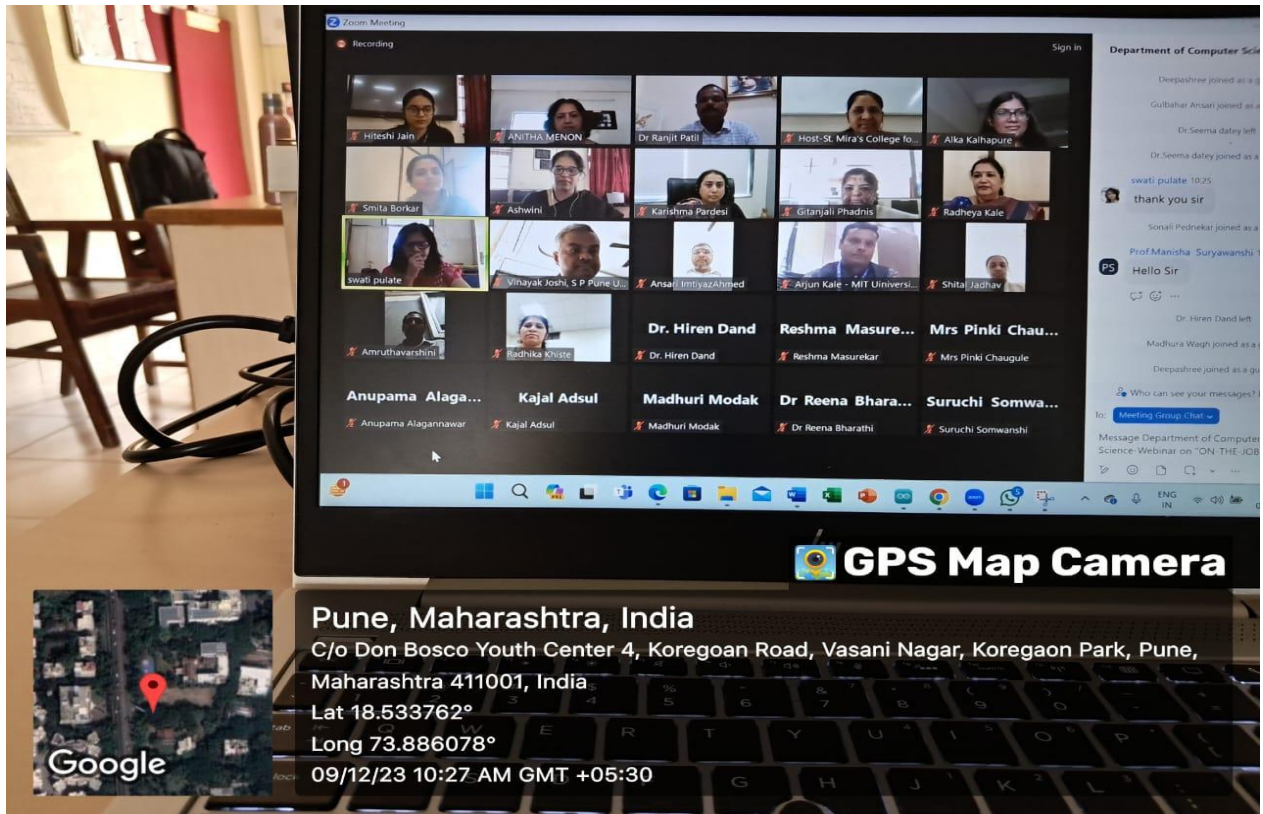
Zoom Meeting

Recording

Sign in

Hiteshi Jain
ANITHA MENON
Dr Ranjit Patil
Host-St. Mira's College fo...
Alka Kalhapure
Smita Borkar
Ashwini
Karishma Pardesi
Gitanjali Phadnis
Radheya Kale
swati pulate
Vinayak Joshi, S P Pune U...
Ansari ImtiyazAhmed
Arjun Kale - MIT Uiniversi...
Shital Jadhav
Amruthavarshini
Radhika Khiste
Dr. Hiren Dand
Dr. Hiren Dand
Reshma Masure...
Reshma Masurekar
Mrs Pinki Chau...
Mrs Pinki Chaugule
Anupama Alaga...
Anupama Alagannawar
Kajal Adsul
Kajal Adsul
Madhuri Modak
Madhuri Modak
Dr Reena Bhara...
Dr Reena Bharathi
Suruchi Somwa...
Suruchi Somwanshi

Department of Computer Sci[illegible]

Deepashree joined as a g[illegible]
Gulbahar Ansari joined as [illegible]
Dr.Seema datey left
Dr.Seema datey joined as a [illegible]
swati pulate 10:25
thank you sir
Sonali Pednekar joined as a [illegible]
PS Prof.Manisha Suryawanshi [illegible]
Hello Sir
Dr. Hiren Dand left
Madhura Wagh joined as a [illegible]
Deepashree joined as a gu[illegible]
Who can see your messages? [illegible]
To: Meeting Group Chat
Message Department of Computer Science-Webinar on "ON-THE-JOB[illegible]

ENG IN

GPS Map Camera

Pune, Maharashtra, India
C/o Don Bosco Youth Center 4, Koregoan Road, Vasani Nagar, Koregaon Park, Pune, Maharashtra 411001, India
Lat 18.533762°
Long 73.886078°
09/12/23 10:27 AM GMT +05:30

Google